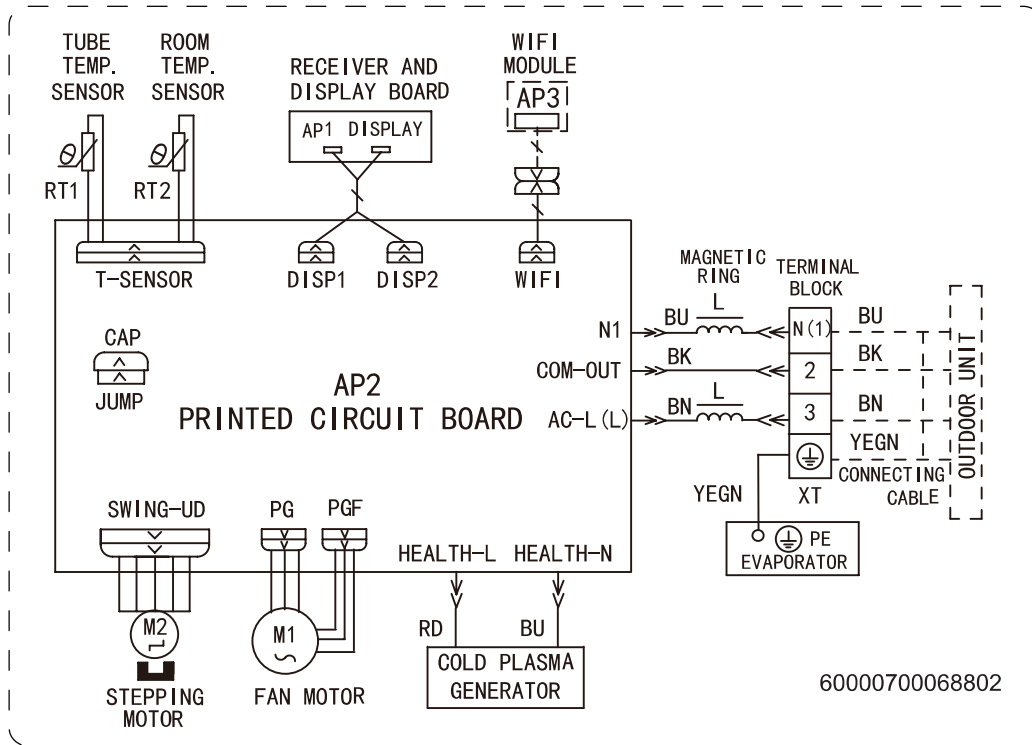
TUBE TEMP. SENSOR

ROOM TEMP. SENSOR

RECEIVER AND DISPLAY BOARD

AP1 DISPLAY

WIFI MODULE

AP3

$\theta$

RT1

$\theta$

RT2

T-SENSOR

DISP1

DISP2

WIFI

MAGNETIC RING

L

TERMINAL BLOCK

N1

BU

N(1)

BU

CAP

JUMP

COM-OUT

BK

2

BK

AP2
PRINTED CIRCUIT BOARD

AC-L(L)

BN

L

3

BN

YEGN

OUTDOOR UNIT

CONNECTING CABLE

XT

YEGN

SWING-UD

PG

PGF

HEALTH-L

HEALTH-N

PE
EVAPORATOR

M2

M1

RD

BU

COLD PLASMA GENERATOR

STEPPING MOTOR

FAN MOTOR

60000700068802